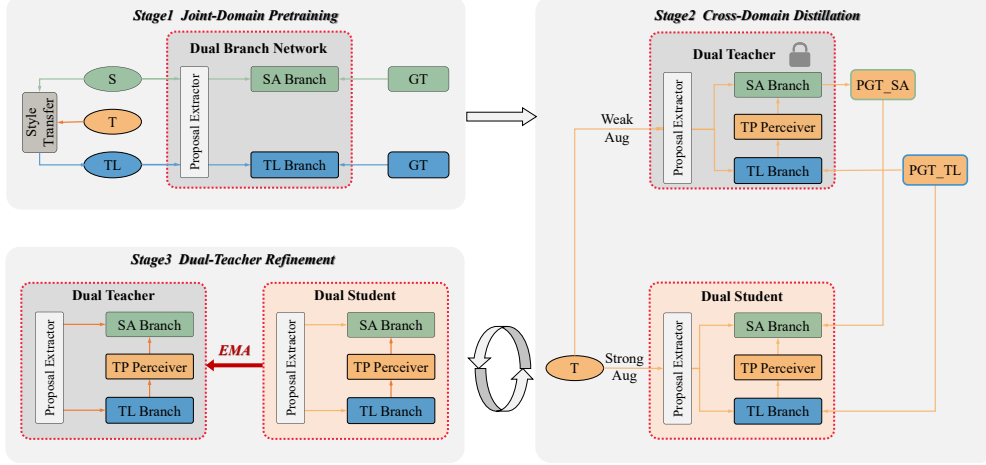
Stage1 Joint-Domain Pretraining

Dual Branch Network

S

Style Transfer

T

TL

Proposal Extractor

SA Branch

TL Branch

GT

GT

Stage2 Cross-Domain Distillation

Dual Teacher

Weak Aug

Proposal Extractor

SA Branch

TP Perceiver

TL Branch

PGT_SA

PGT_TL

Stage3 Dual-Teacher Refinement

Dual Teacher

Proposal Extractor

SA Branch

TP Perceiver

TL Branch

EMA

Dual Student

Proposal Extractor

SA Branch

TP Perceiver

TL Branch

T

Strong Aug

Dual Student

Proposal Extractor

SA Branch

TP Perceiver

TL Branch